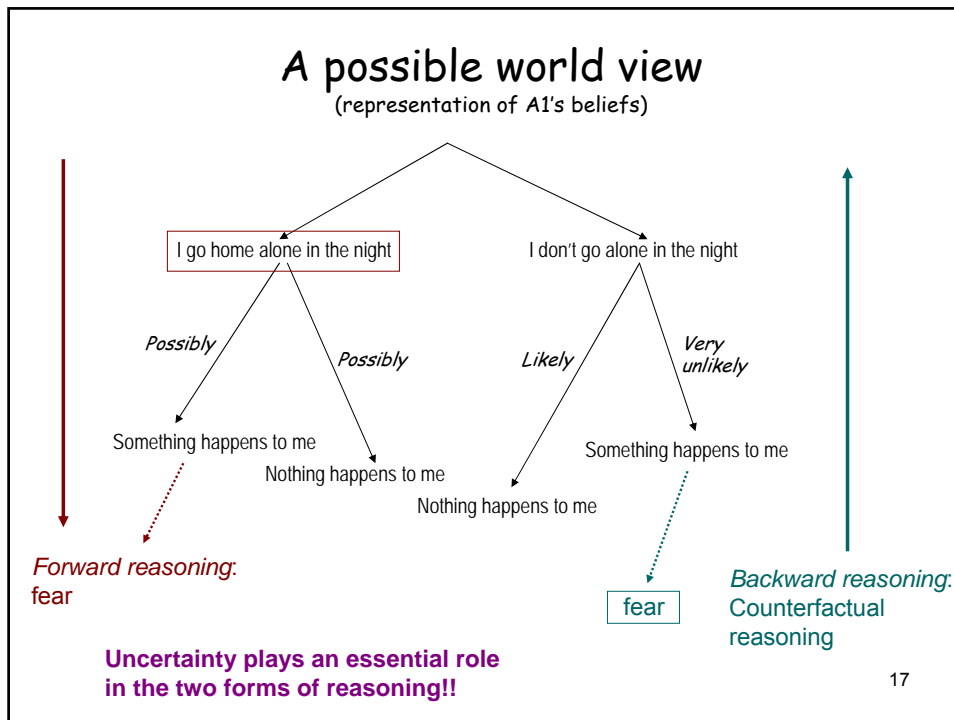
A possible world view
(representation of A1's beliefs)

I go home alone in the night

I don't go alone in the night

Possibly

Possibly

Likely

Very unlikely

Something happens to me

Nothing happens to me

Nothing happens to me

Something happens to me

Forward reasoning: fear

fear

Backward reasoning: Counterfactual reasoning

Uncertainty plays an essential role in the two forms of reasoning!!

17